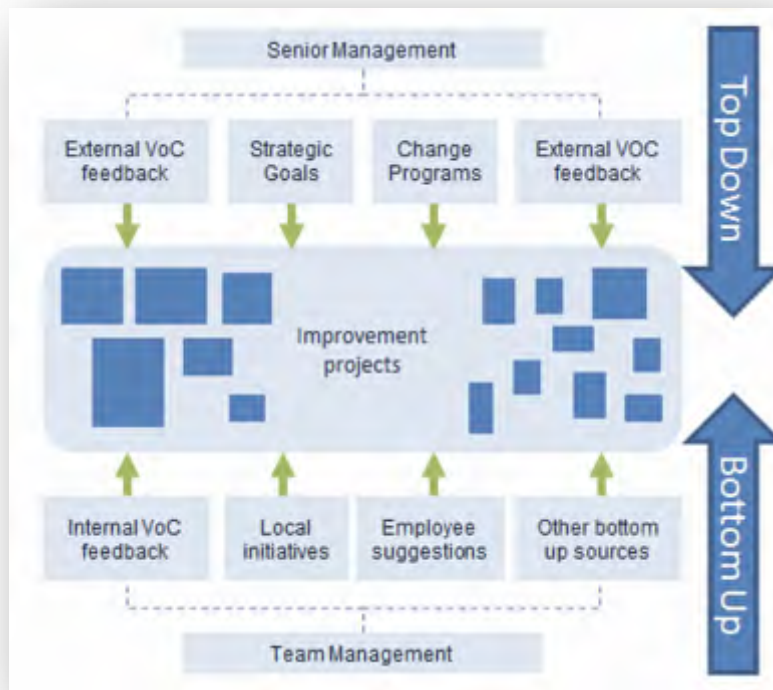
Senior Management

External VoC feedback

Strategic Goals

Change Programs

External VOC feedback

Top Down

Improvement projects

Internal VoC feedback

Local initiatives

Employee suggestions

Other bottom up sources

Bottom Up

Team Management